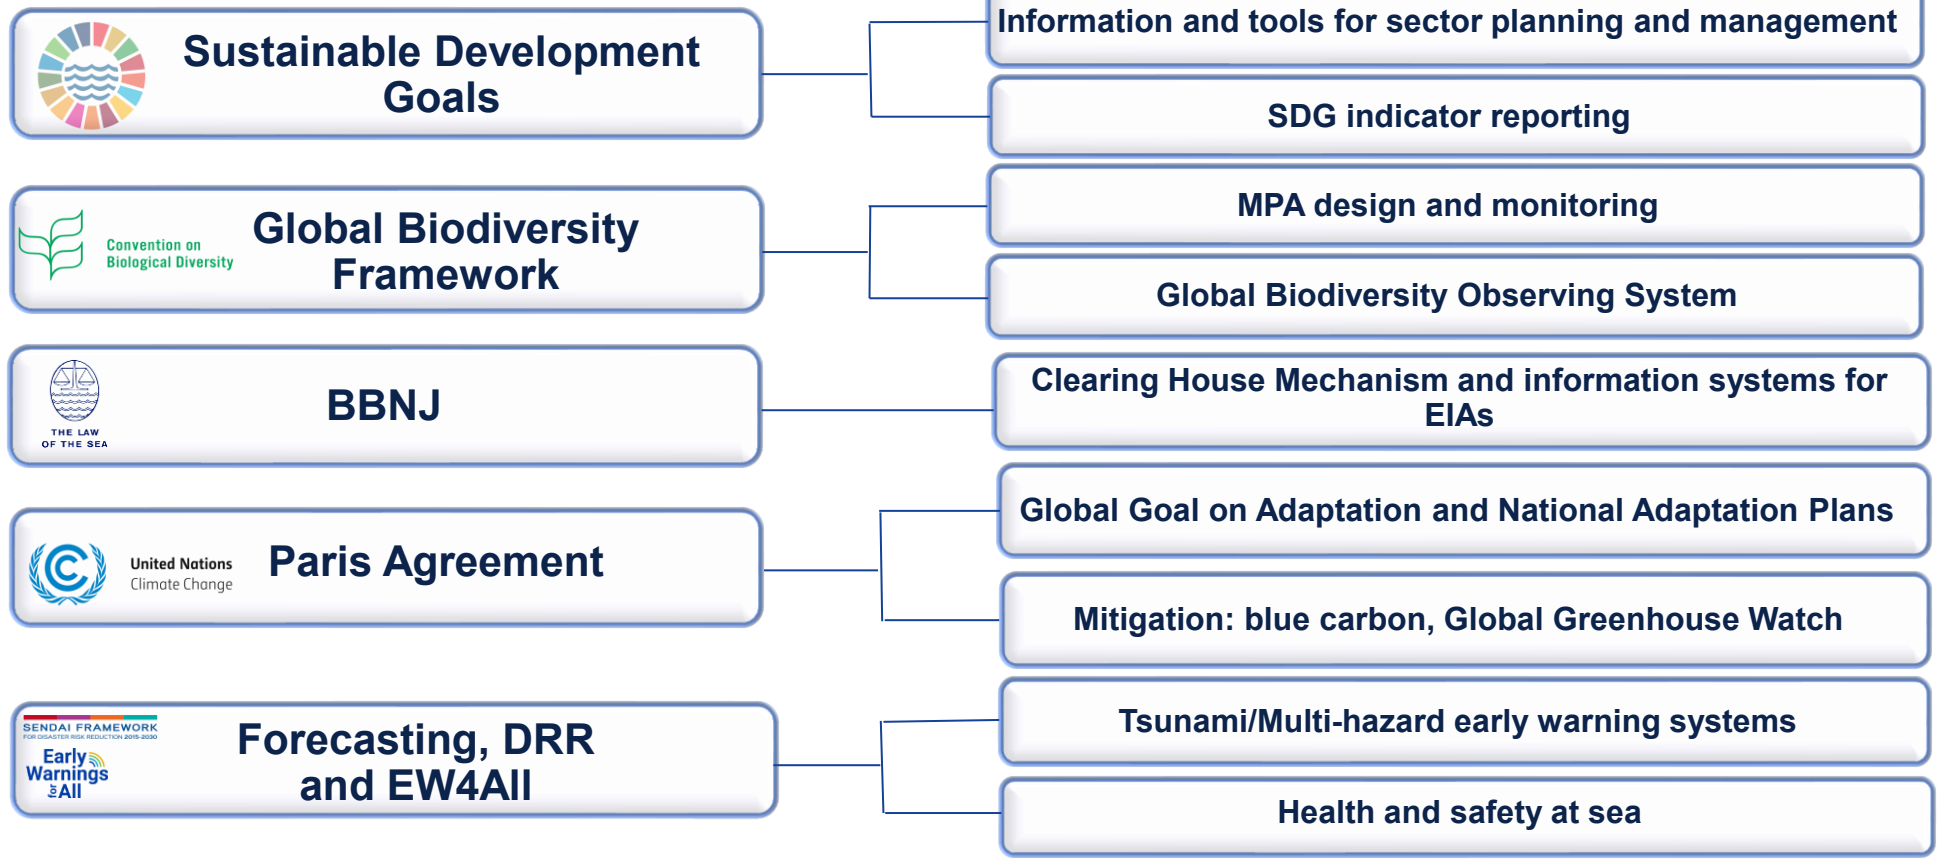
Sustainable Development Goals

Information and tools for sector planning and management

SDG indicator reporting

Convention on Biological Diversity

Global Biodiversity Framework

MPA design and monitoring

Global Biodiversity Observing System

THE LAW OF THE SEA

BBNJ

Clearing House Mechanism and information systems for EIAs

United Nations Climate Change

Paris Agreement

Global Goal on Adaptation and National Adaptation Plans

Mitigation: blue carbon, Global Greenhouse Watch

SENDAI FRAMEWORK FOR DISASTER RISK REDUCTION 2015-2030

Early Warnings for All

Forecasting, DRR and EW4All

Tsunami/Multi-hazard early warning systems

Health and safety at sea